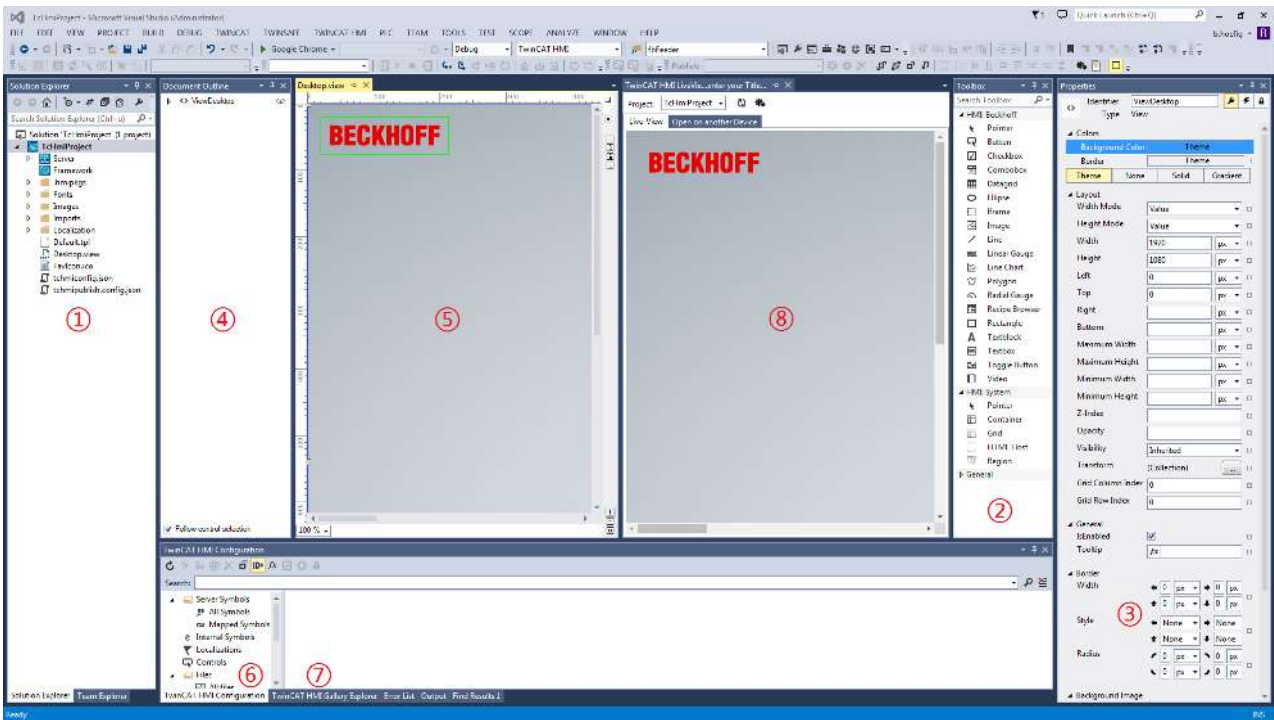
TcHmiProject - Microsoft Visual Studio (Administrator)
FILE EDIT VIEW PROJECT BUILD DEBUG TWINCAT TWINSAFE TWINCAT HMI PLC TEAM TOOLS TEST SCOPE ANALYZE WINDOW HELP
Quick Launch (Ctrl+Q)
Google Chrome
Debug
TwinCAT HMI

Solution Explorer
Search Solution Explorer (Ctrl+ü)
Solution 'TcHmiProject' (1 project)
TcHmiProject
Server
Framework
.hmipkgs
Fonts
Images
Imports
Localization
Default.tpl
Desktop.view
favicon.ico
tchmiconfig.json
tchmipublish.config.json
①
Solution Explorer Team Explorer

Document Outline
<> ViewDesktop
④
Follow control selection

Desktop.view
BECKHOFF
⑤
100 %

TwinCAT HMI LiveVie...enter your Title...
Project TcHmiProject
Live View Open on another Device
BECKHOFF
⑧

Toolbox
Search Toolbox
HMI Beckhoff
Pointer
Button
Checkbox
Combobox
Datagrid
Ellipse
Iframe
Image
Line
Linear Gauge
Line Chart
Polygon
Radial Gauge
Recipe Browser
Rectangle
Textblock
Textbox
Toggle Button
Video
HMI System
Pointer
Container
Grid
HTML Host
Region
General
②

Properties
Identifier ViewDesktop
Type View
Colors
Background Color Theme
Border Theme
Theme None Solid Gradient
Layout
Width Mode Value
Height Mode Value
Width 1920 px
Height 1080 px
Left 0 px
Top 0 px
Right px
Bottom px
Maximum Width px
Maximum Height px
Minimum Width px
Minimum Height px
Z-Index
Opacity
Visibility Inherited
Transform (Collection)
Grid Column Index 0
Grid Row Index 0
General
IsEnabled
Tooltip /ar
Border
Width 0 px 0 px 0 px 0 px
Style None None None None
③
Radius 0 px 0 px 0 px 0 px
Background Image

TwinCAT HMI Configuration
Search:
Server Symbols
All Symbols
Mapped Symbols
Internal Symbols
Localizations
Controls
Files
All files
⑥ ⑦
TwinCAT HMI Configuration TwinCAT HMI Gallery Explorer Error List Output Find Results 1
Ready INS